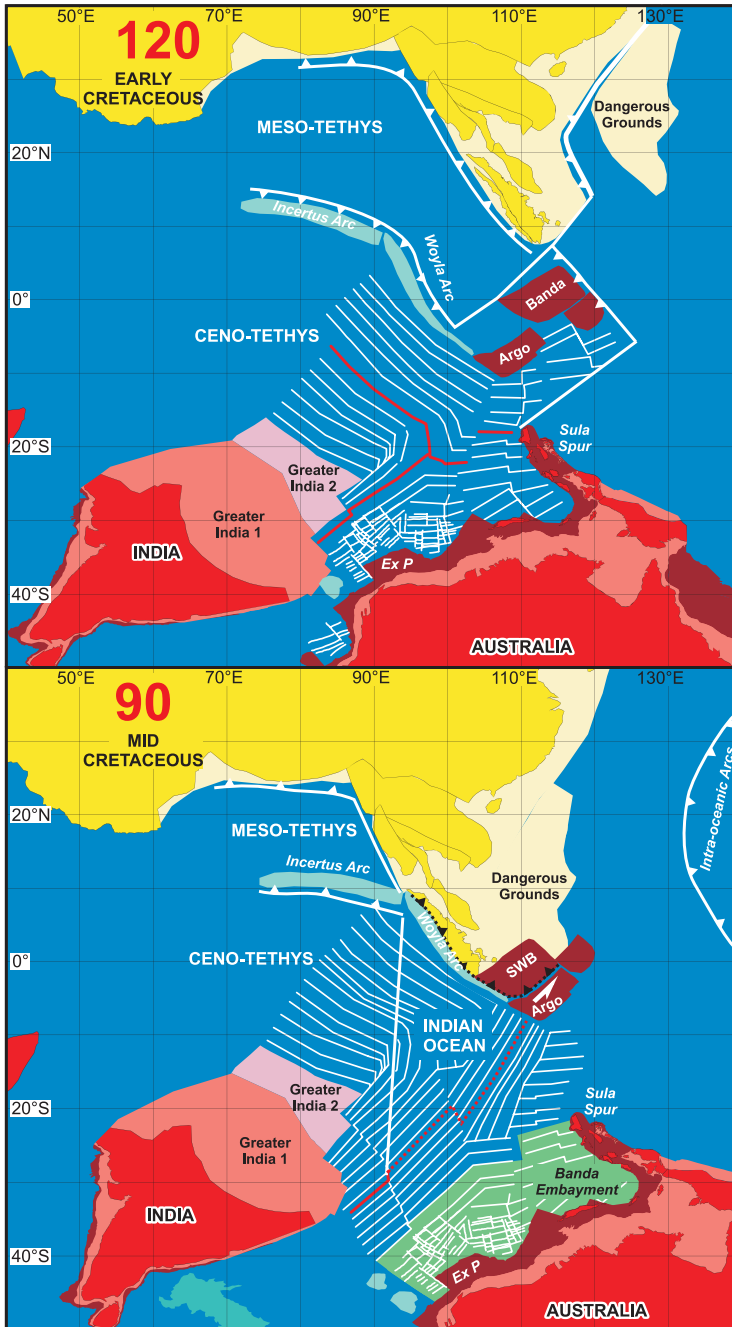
50°E 70°E 90°E 110°E 130°E

120
EARLY CRETACEOUS

MESO-TETHYS

Dangerous Grounds

20°N

Incertus Arc

Woyla Arc

0°

Banda

CENO-TETHYS

Argo

Sula Spur

20°S

Greater India 2

Greater India 1

INDIA

Ex P

40°S

AUSTRALIA

50°E 70°E 90°E 110°E 130°E

90
MID CRETACEOUS

Intra-oceanic Arcs

20°N

MESO-TETHYS

Incertus Arc

Dangerous Grounds

Woyla Arc

CENO-TETHYS

0°

SWB

Argo

INDIAN OCEAN

Sula Spur

20°S

Greater India 2

Greater India 1

Banda Embayment

INDIA

40°S

Ex P

AUSTRALIA